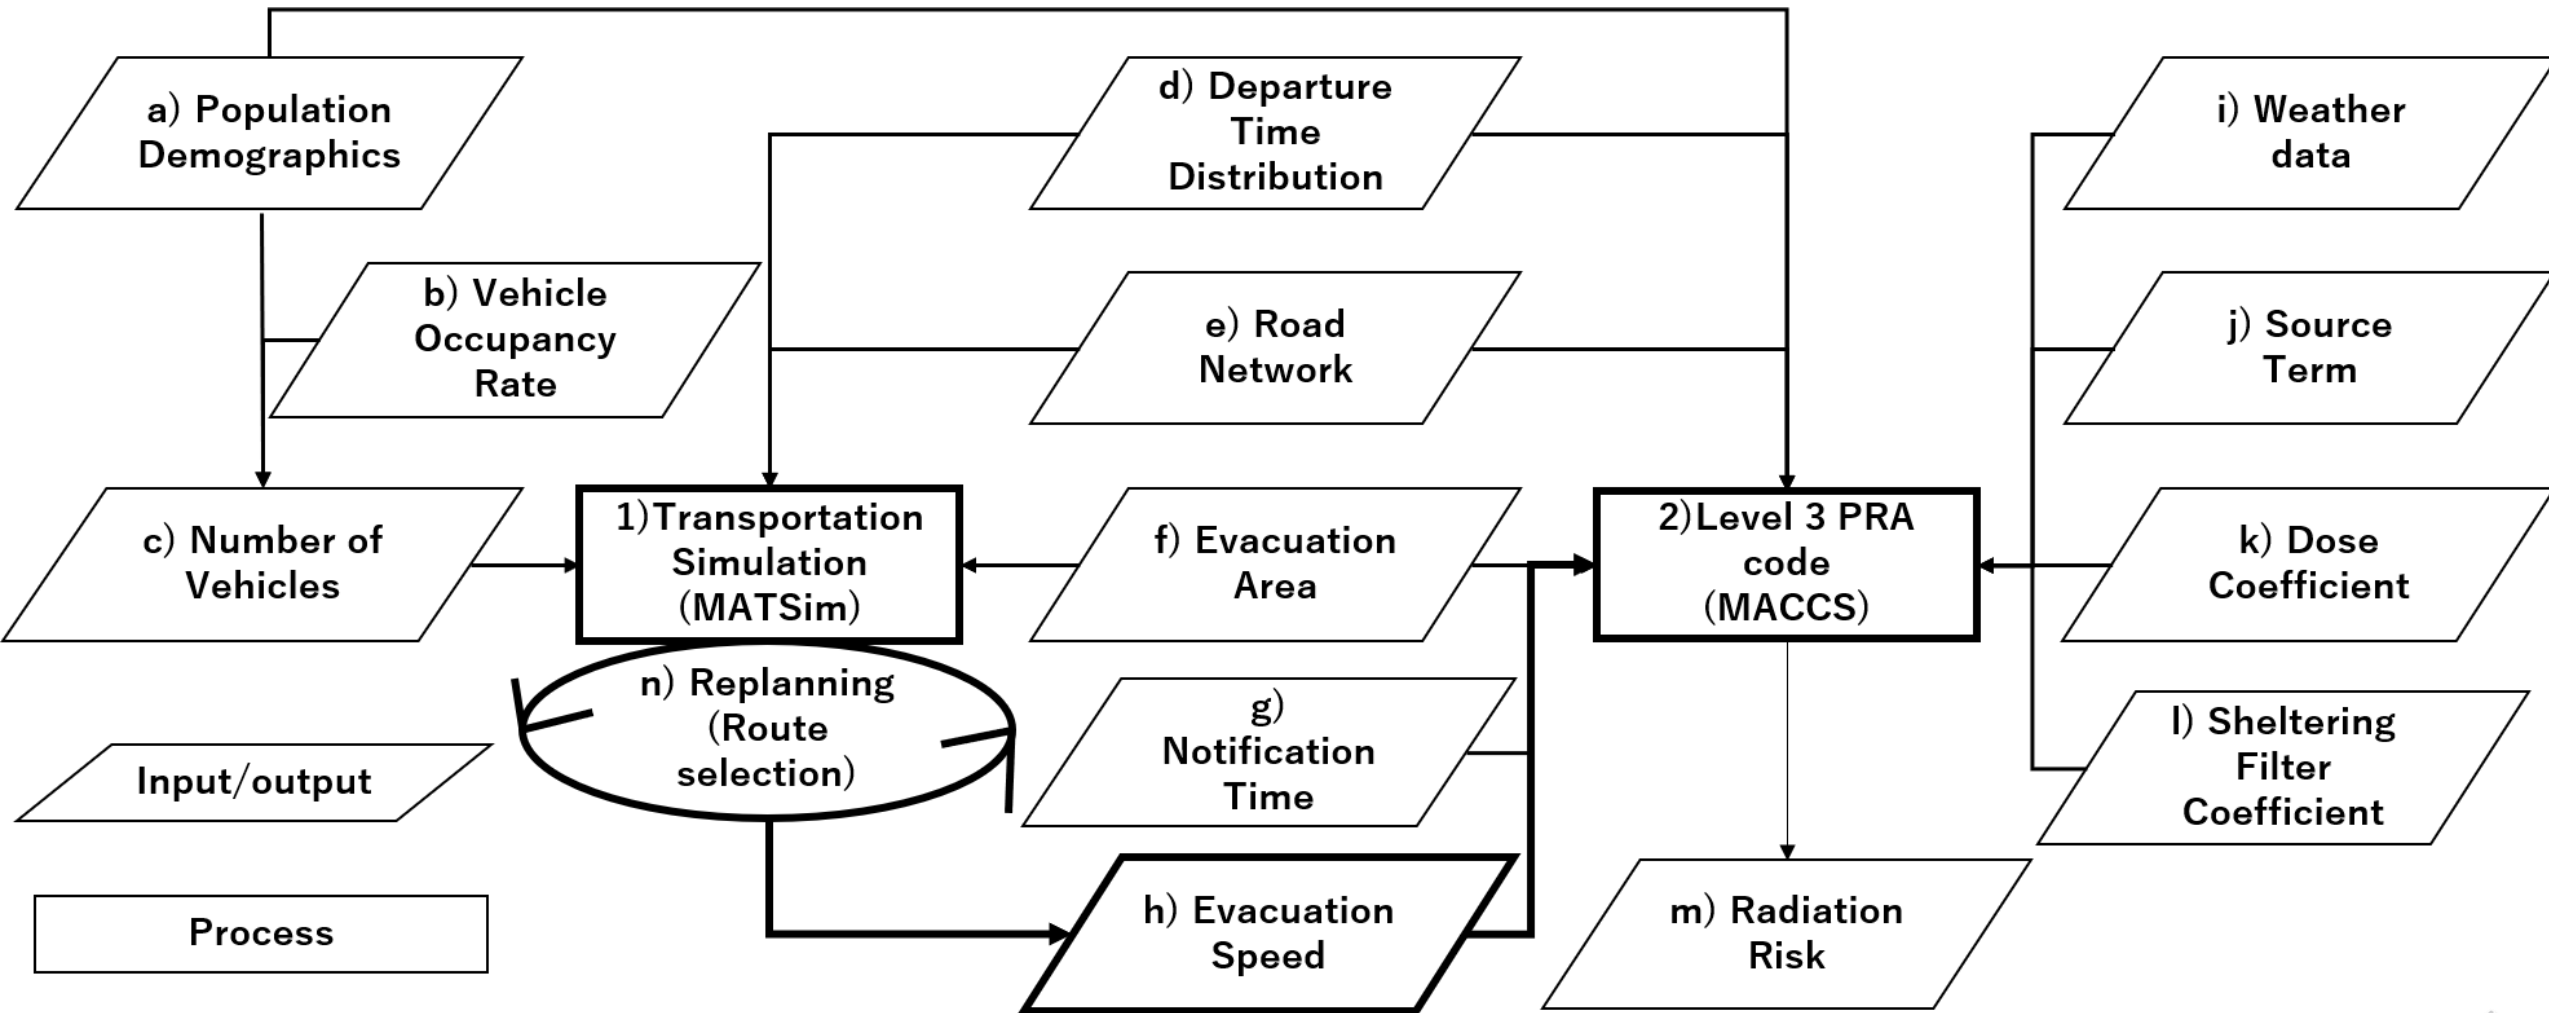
a) Population Demographics

d) Departure Time Distribution

i) Weather data

b) Vehicle Occupancy Rate

e) Road Network

j) Source Term

c) Number of Vehicles

1)Transportation Simulation (MATSim)

f) Evacuation Area

2)Level 3 PRA code (MACCS)

k) Dose Coefficient

n) Replanning (Route selection)

g) Notification Time

l) Sheltering Filter Coefficient

Input/output

Process

h) Evacuation Speed

m) Radiation Risk